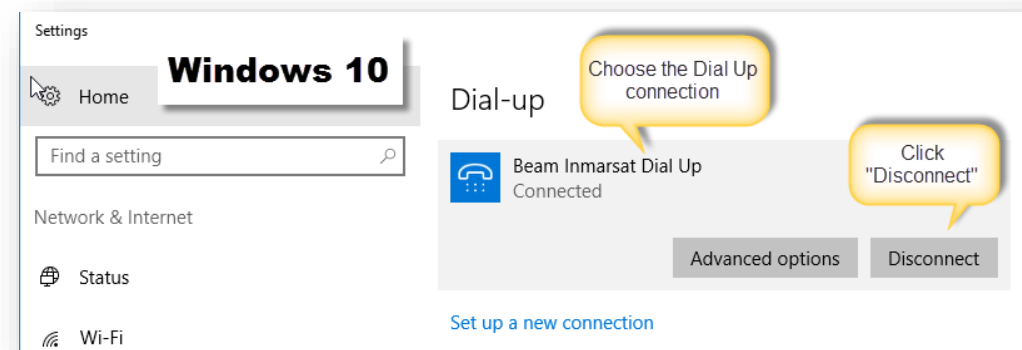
Settings

Windows 10

Home

Find a setting

Network & Internet

Status

Wi-Fi

Dial-up

Choose the Dial Up connection

Beam Inmarsat Dial Up
Connected

Click "Disconnect"

Advanced options

Disconnect

Set up a new connection